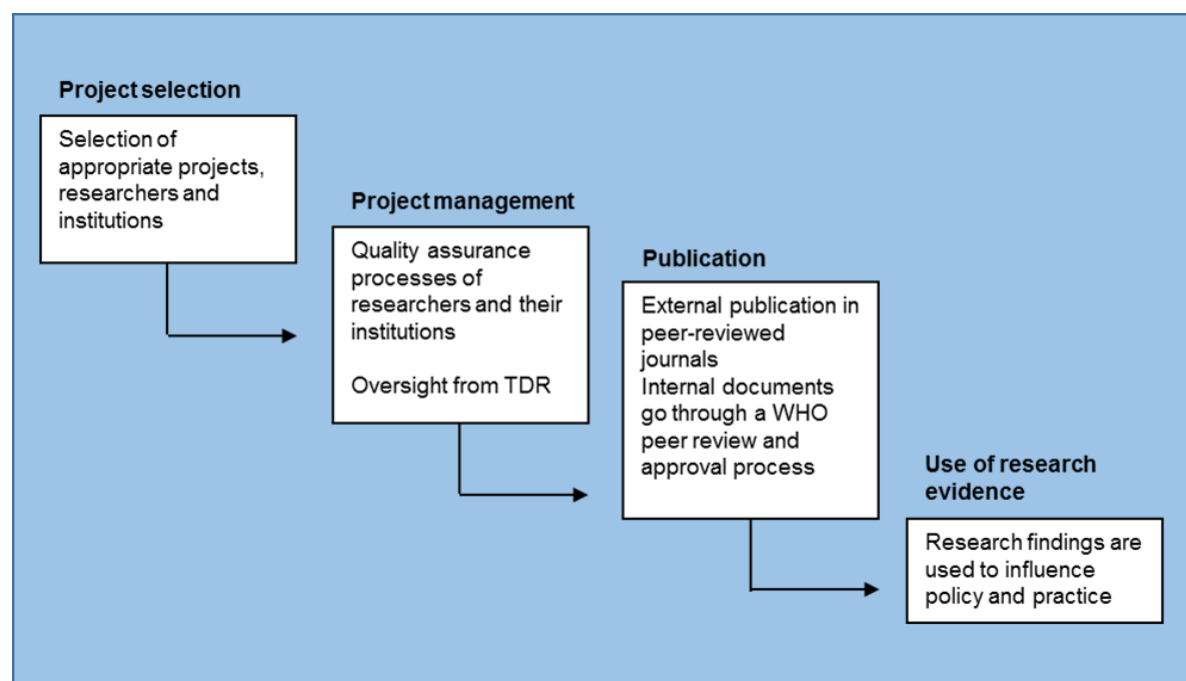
Project selection

Selection of appropriate projects, researchers and institutions

Project management

Quality assurance processes of researchers and their institutions

Oversight from TDR

Publication

External publication in peer-reviewed journals
Internal documents go through a WHO peer review and approval process

Use of research evidence

Research findings are used to influence policy and practice